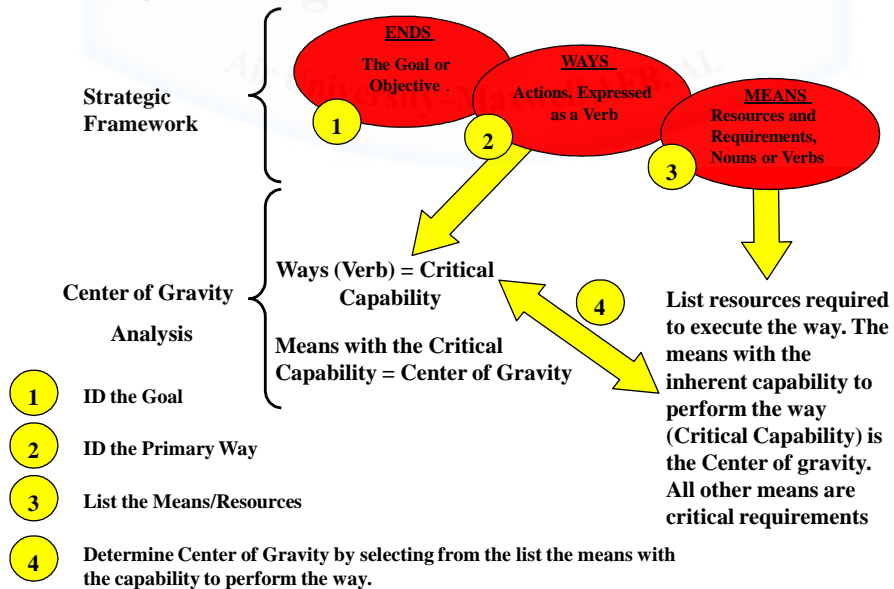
Strategic Framework

ENDS

The Goal or Objective .

1

WAYS

Actions. Expressed as a Verb

2

MEANS

Resources and Requirements, Nouns or Verbs

3

Center of Gravity Analysis

Ways (Verb) = Critical Capability

Means with the Critical Capability = Center of Gravity

4

List resources required to execute the way. The means with the inherent capability to perform the way (Critical Capability) is the Center of gravity. All other means are critical requirements

1 ID the Goal

2 ID the Primary Way

3 List the Means/Resources

4 Determine Center of Gravity by selecting from the list the means with the capability to perform the way.

Air University–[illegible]